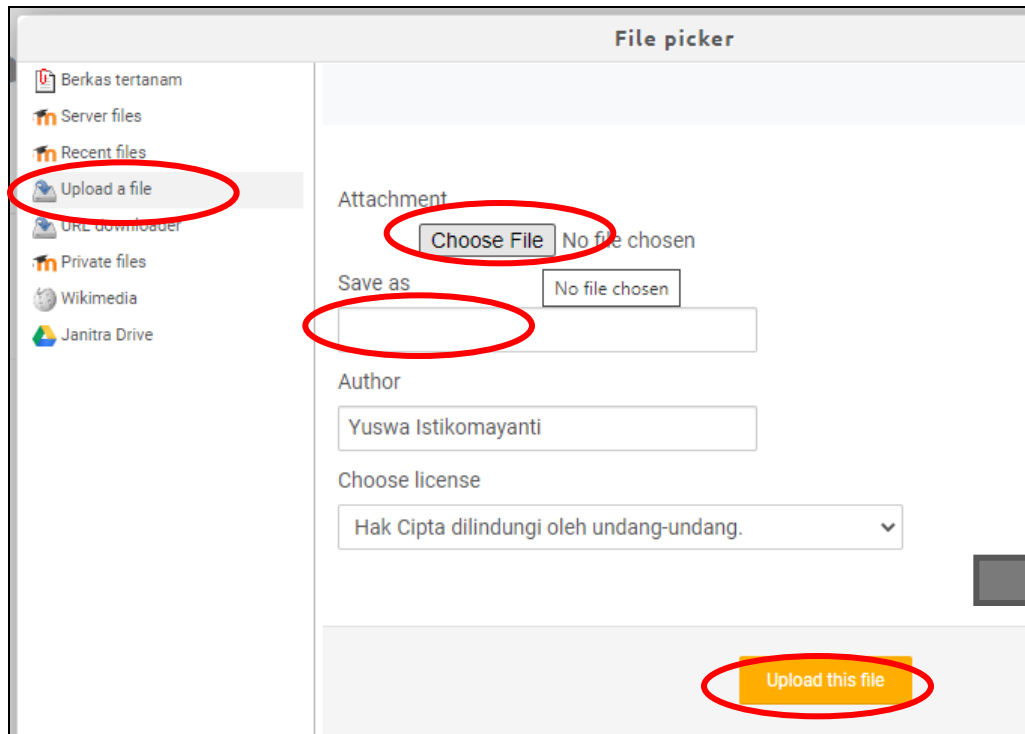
File picker

Berkas tertanam
Server files
Recent files
Upload a file
URL downloader
Private files
Wikimedia
Janitra Drive

Attachment
Choose File No file chosen
Save as
No file chosen
Author
Yuswa Istikomayanti
Choose license
Hak Cipta dilindungi oleh undang-undang.

Upload this file